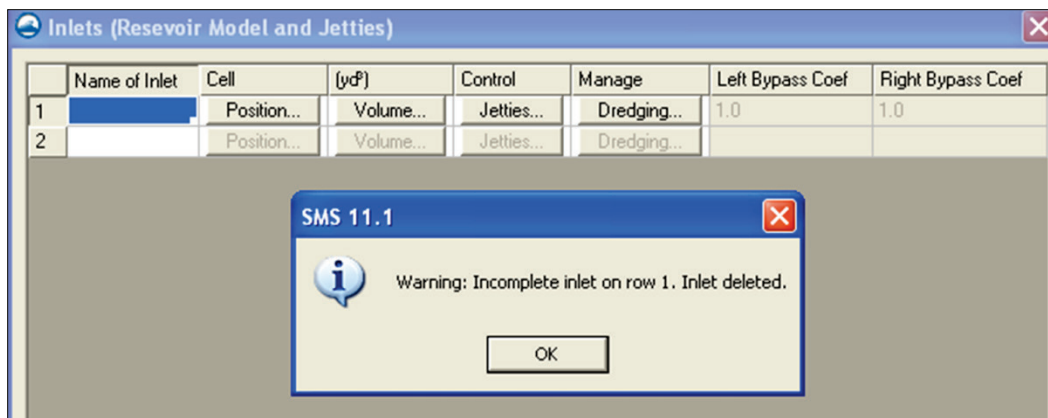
Inlets (Resevoir Model and Jetties)

|   | Name of Inlet | Cell | (yd³) | Control | Manage | Left Bypass Coef | Right Bypass Coef |
|---|---|---|---|---|---|---|---|
| 1 |  | Position... | Volume... | Jetties... | Dredging... | 1.0 | 1.0 |
| 2 |  | Position... | Volume... | Jetties... | Dredging... |  |  |

SMS 11.1

Warning: Incomplete inlet on row 1. Inlet deleted.

OK